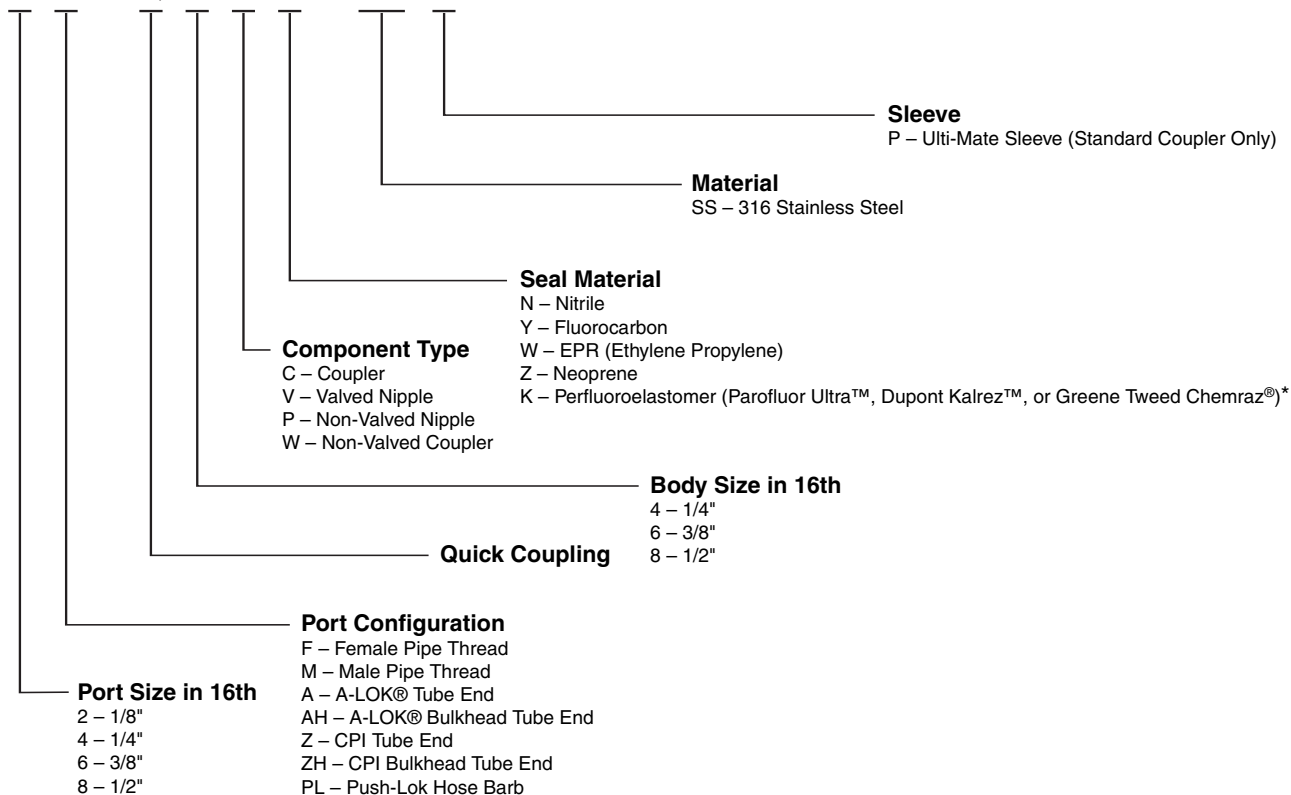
**Sleeve**
P – Ulti-Mate Sleeve (Standard Coupler Only)

**Material**
SS – 316 Stainless Steel

**Seal Material**
N – Nitrile
Y – Fluorocarbon
W – EPR (Ethylene Propylene)
Z – Neoprene
K – Perfluoroelastomer (Parofluor Ultra™, Dupont Kalrez™, or Greene Tweed Chemraz®)*

**Component Type**
C – Coupler
V – Valved Nipple
P – Non-Valved Nipple
W – Non-Valved Coupler

**Body Size in 16th**
4 – 1/4"
6 – 3/8"
8 – 1/2"

**Quick Coupling**

**Port Configuration**
F – Female Pipe Thread
M – Male Pipe Thread
A – A-LOK® Tube End
AH – A-LOK® Bulkhead Tube End
Z – CPI Tube End
ZH – CPI Bulkhead Tube End
PL – Push-Lok Hose Barb

**Port Size in 16th**
2 – 1/8"
4 – 1/4"
6 – 3/8"
8 – 1/2"